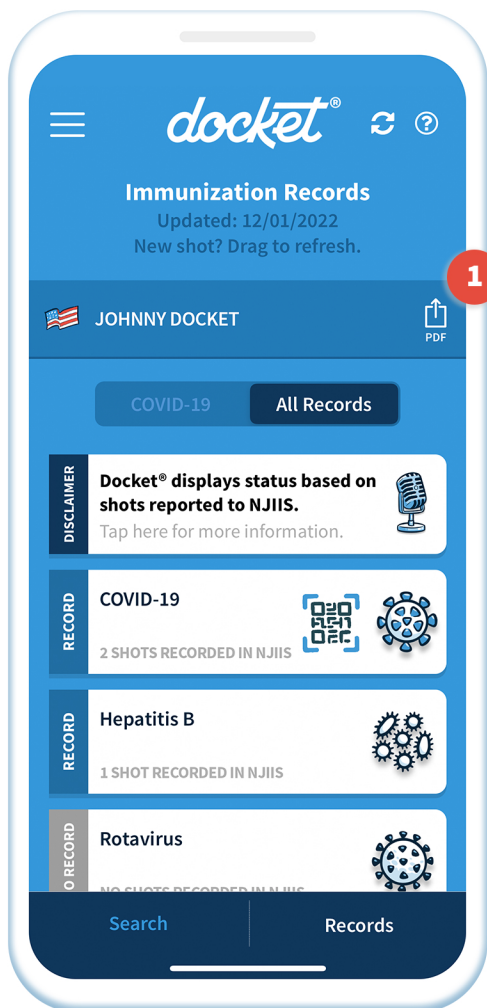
docket®

Immunization Records
Updated: 12/01/2022
New shot? Drag to refresh.

1

JOHNNY DOCKET

PDF

COVID-19 All Records

DISCLAIMER
Docket® displays status based on shots reported to NJIIS.
Tap here for more information.

RECORD
COVID-19
2 SHOTS RECORDED IN NJIIS

RECORD
Hepatitis B
1 SHOT RECORDED IN NJIIS

O RECORD
Rotavirus
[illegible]

Search Records